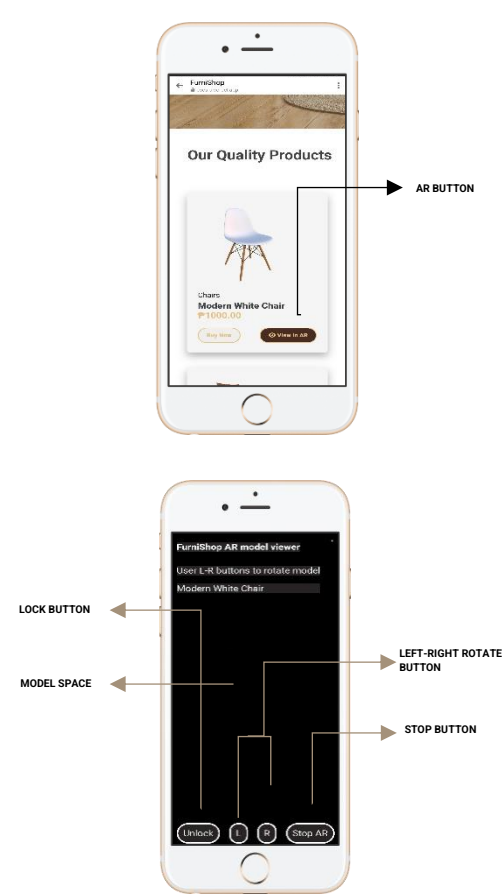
FurniShop
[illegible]

Our Quality Products

AR BUTTON

Chairs
Modern White Chair
₱1000.00

Buy Now

View in AR

FurniShop AR model viewer

User L-R buttons to rotate model

Modern White Chair

LOCK BUTTON

LEFT-RIGHT ROTATE BUTTON

MODEL SPACE

STOP BUTTON

Unlock

L

R

Stop AR